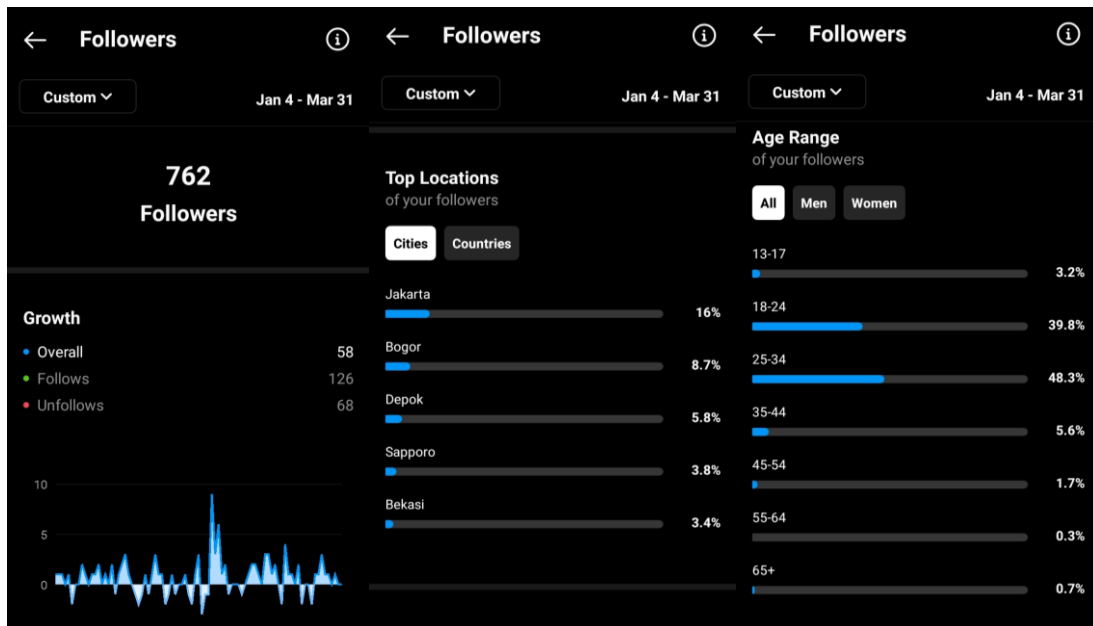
Followers

Custom

Jan 4 - Mar 31

762
Followers

Growth

Overall 58
Follows 126
Unfollows 68

10
5
0

Followers

Custom

Jan 4 - Mar 31

Top Locations
of your followers

Cities Countries

Jakarta 16%
Bogor 8.7%
Depok 5.8%
Sapporo 3.8%
Bekasi 3.4%

Followers

Custom

Jan 4 - Mar 31

Age Range
of your followers

All Men Women

13-17 3.2%
18-24 39.8%
25-34 48.3%
35-44 5.6%
45-54 1.7%
55-64 0.3%
65+ 0.7%